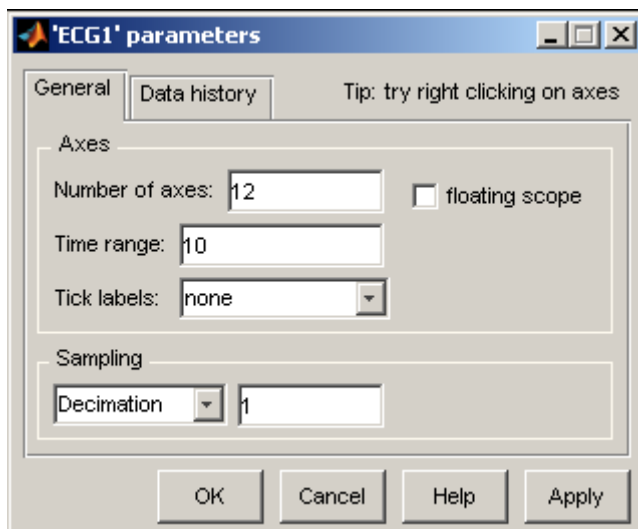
'ECG1' parameters

General | Data history | Tip: try right clicking on axes

Axes

Number of axes: 12

floating scope

Time range: 10

Tick labels: none

Sampling

Decimation 1

OK | Cancel | Help | Apply